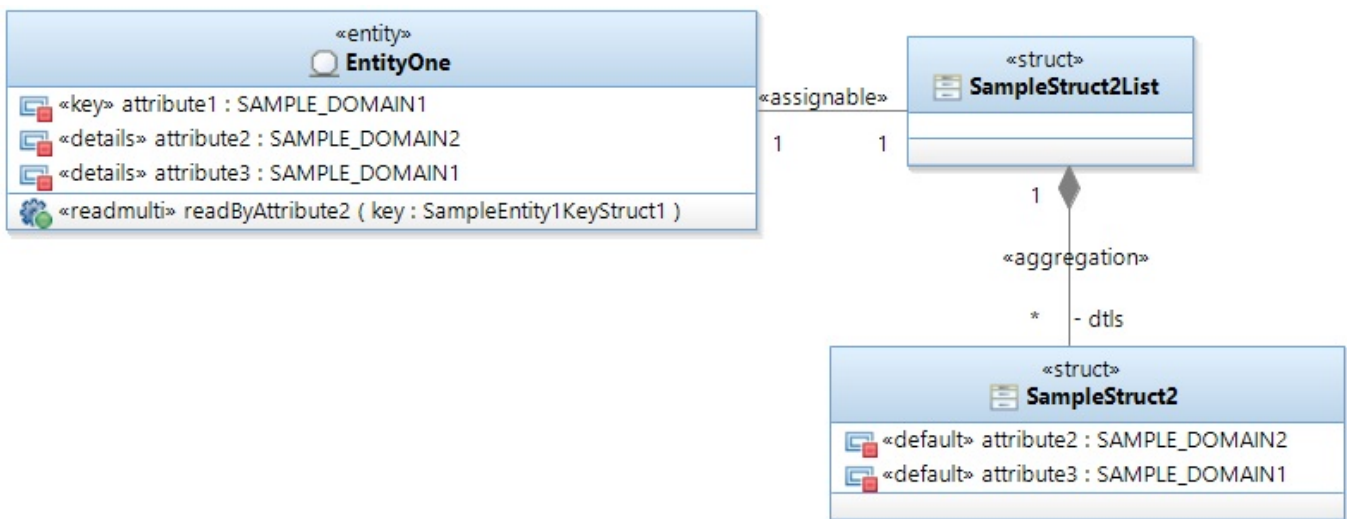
«entity»
EntityOne
«key» attribute1 : SAMPLE_DOMAIN1
«details» attribute2 : SAMPLE_DOMAIN2
«details» attribute3 : SAMPLE_DOMAIN1
«readmulti» readByAttribute2 ( key : SampleEntity1KeyStruct1 )

«assignable»
1
1

«struct»
SampleStruct2List

1
«aggregation»
*
- dtls

«struct»
SampleStruct2
«default» attribute2 : SAMPLE_DOMAIN2
«default» attribute3 : SAMPLE_DOMAIN1